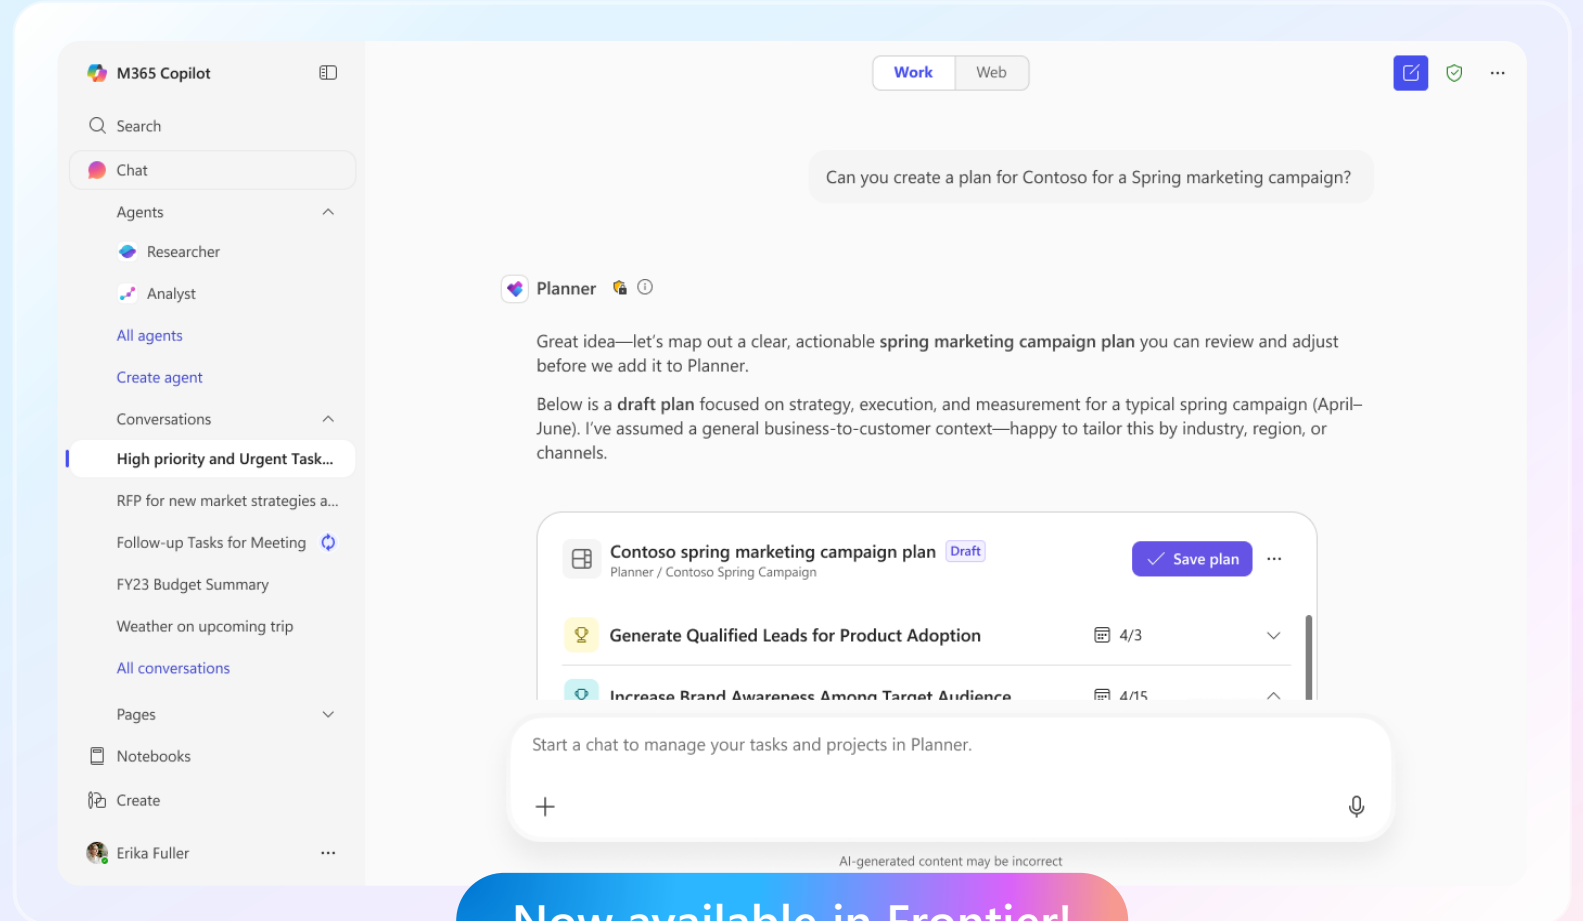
M365 Copilot

Search

Chat

Agents

Researcher

Analyst

All agents

Create agent

Conversations

High priority and Urgent Task...

RFP for new market strategies a...

Follow-up Tasks for Meeting

FY23 Budget Summary

Weather on upcoming trip

All conversations

Pages

Notebooks

Create

Erika Fuller

Work Web

Can you create a plan for Contoso for a Spring marketing campaign?

Planner

Great idea—let's map out a clear, actionable **spring marketing campaign plan** you can review and adjust before we add it to Planner.

Below is a **draft plan** focused on strategy, execution, and measurement for a typical spring campaign (April–June). I've assumed a general business-to-customer context—happy to tailor this by industry, region, or channels.

Contoso spring marketing campaign plan Draft
Planner / Contoso Spring Campaign

Save plan

Generate Qualified Leads for Product Adoption 4/3

Increase Brand Awareness Among Target Audience 4/15

Start a chat to manage your tasks and projects in Planner.

AI-generated content may be incorrect

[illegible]